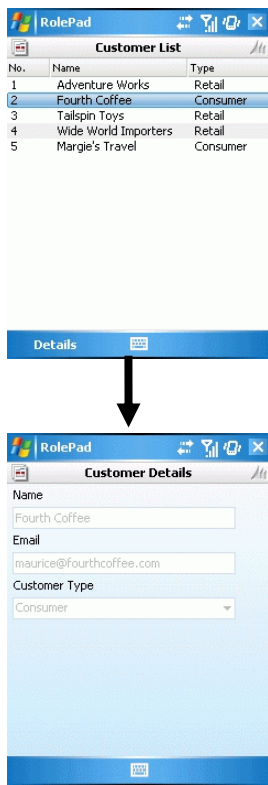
RolePad

Customer List

| No. | Name | Type |
|---|---|---|
| 1 | Adventure Works | Retail |
| 2 | Fourth Coffee | Consumer |
| 3 | Tailspin Toys | Retail |
| 4 | Wide World Importers | Retail |
| 5 | Margie's Travel | Consumer |

Details

RolePad

Customer Details

Name

Fourth Coffee

Email

maurice@fourthcoffee.com

Customer Type

Consumer